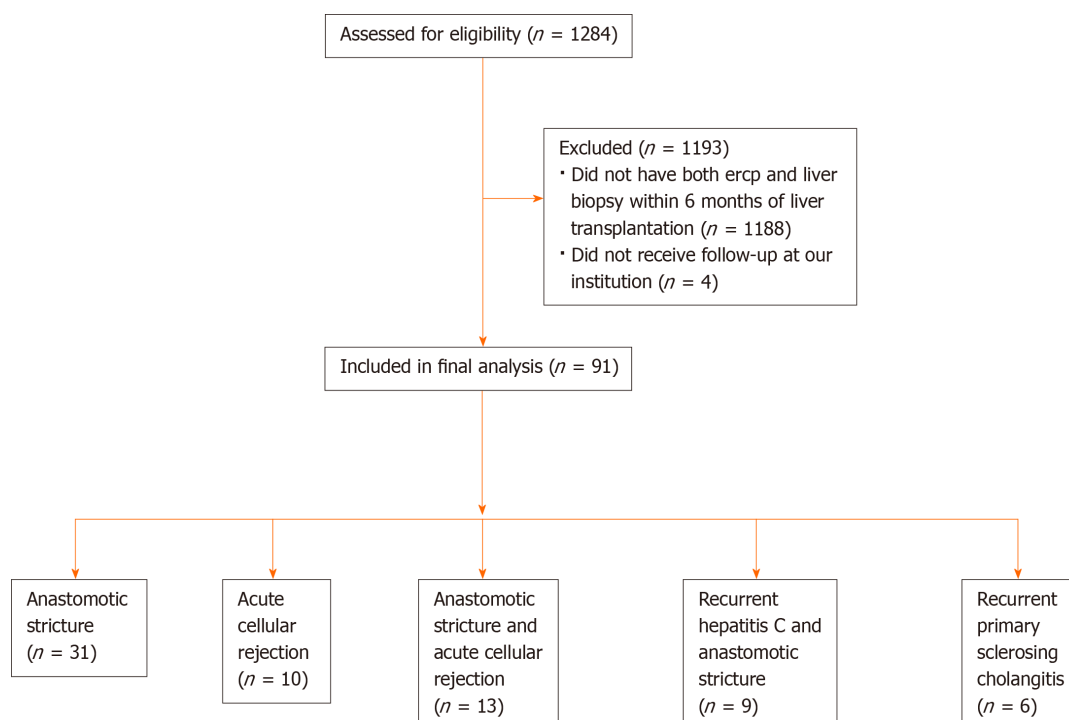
Assessed for eligibility ($n$ = 1284)

Excluded ($n$ = 1193)
- Did not have both ercp and liver biopsy within 6 months of liver transplantation ($n$ = 1188)
- Did not receive follow-up at our institution ($n$ = 4)

Included in final analysis ($n$ = 91)

Anastomotic stricture ($n$ = 31)

Acute cellular rejection ($n$ = 10)

Anastomotic stricture and acute cellular rejection ($n$ = 13)

Recurrent hepatitis C and anastomotic stricture ($n$ = 9)

Recurrent primary sclerosing cholangitis ($n$ = 6)